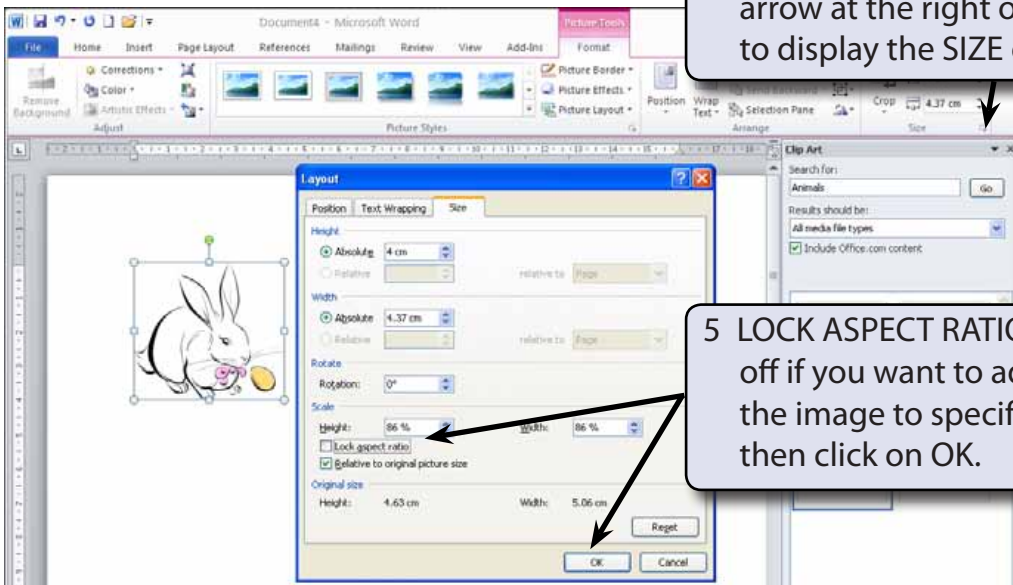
Document4 - Microsoft Word

Picture Tools

File Home Insert Page Layout References Mailings Review View Add-Ins Format

Remove Background

Corrections

Color

Artistic Effects

Adjust

Picture Border

Picture Effects

Picture Layout

Picture Styles

Position Wrap Text

Selection Pane

Arrange

Crop 4.37 cm

Size

arrow at the right o to display the SIZE

Clip Art

Search for:

Animals

Go

Results should be:

All media file types

Include Office.com content

Layout

Position Text Wrapping Size

Height

Absolute 4 cm

Relative

relative to Page

Width

Absolute 4.37 cm

Relative

relative to Page

Rotate

Rotation: 0°

Scale

Height: 86 %

Width: 86 %

Lock aspect ratio

Relative to original picture size

Original size

Height: 4.63 cm

Width: 5.06 cm

Reset

OK

Cancel

5 LOCK ASPECT RATIO off if you want to a the image to specif then click on OK.